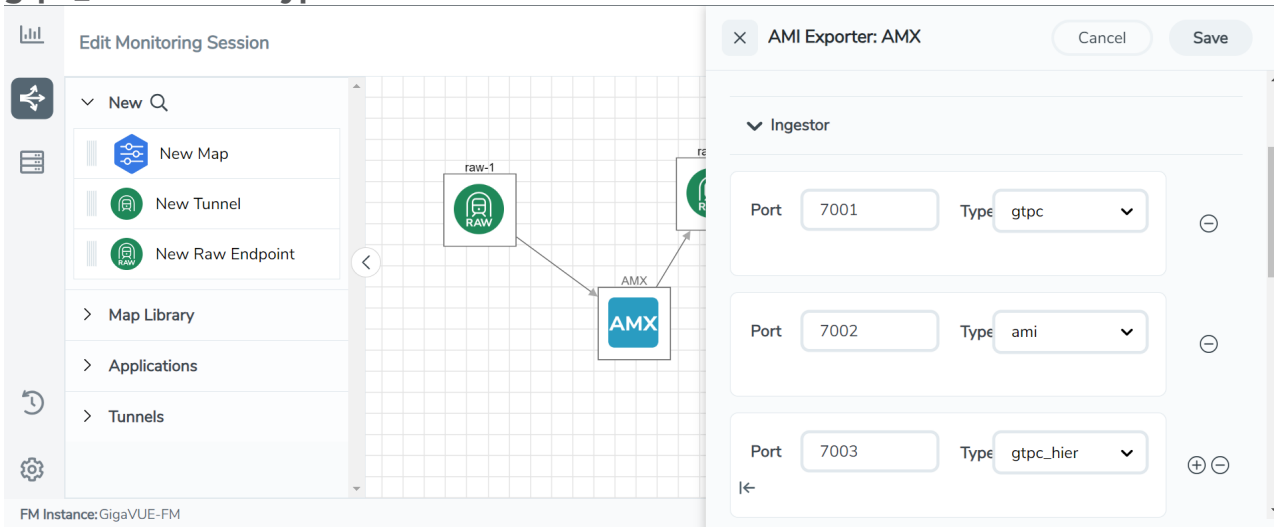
Edit Monitoring Session

New

New Map

New Tunnel

New Raw Endpoint

Map Library

Applications

Tunnels

raw-1

RAW

AMX

AMX

ra

R

AMI Exporter: AMX

Cancel

Save

Ingestor

Port 7001 Type gtpc

Port 7002 Type ami

Port 7003 Type gtpc_hier

FM Instance: GigaVUE-FM